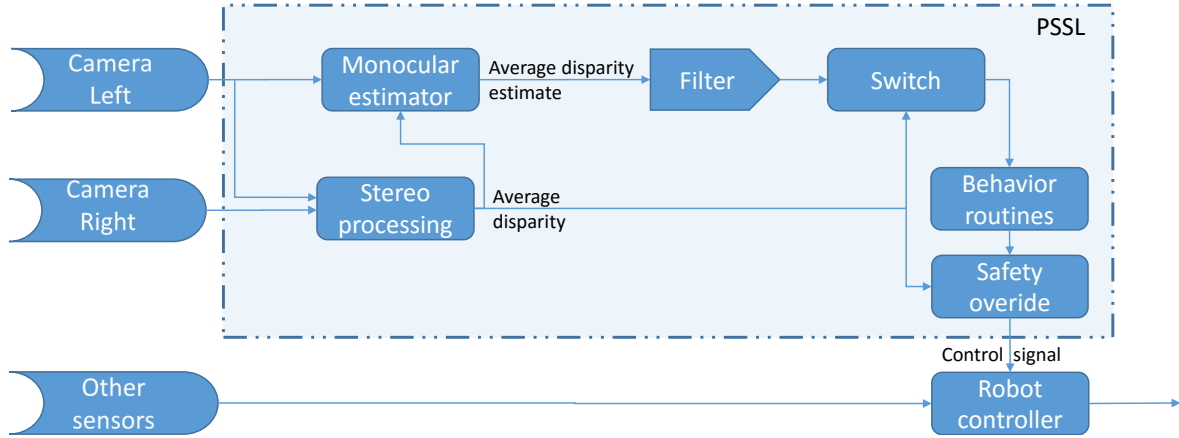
PSSL

Camera Left

Monocular estimator

Average disparity estimate

Filter

Switch

Camera Right

Stereo processing

Average disparity

Behavior routines

Safety overide

Control signal

Other sensors

Robot controller